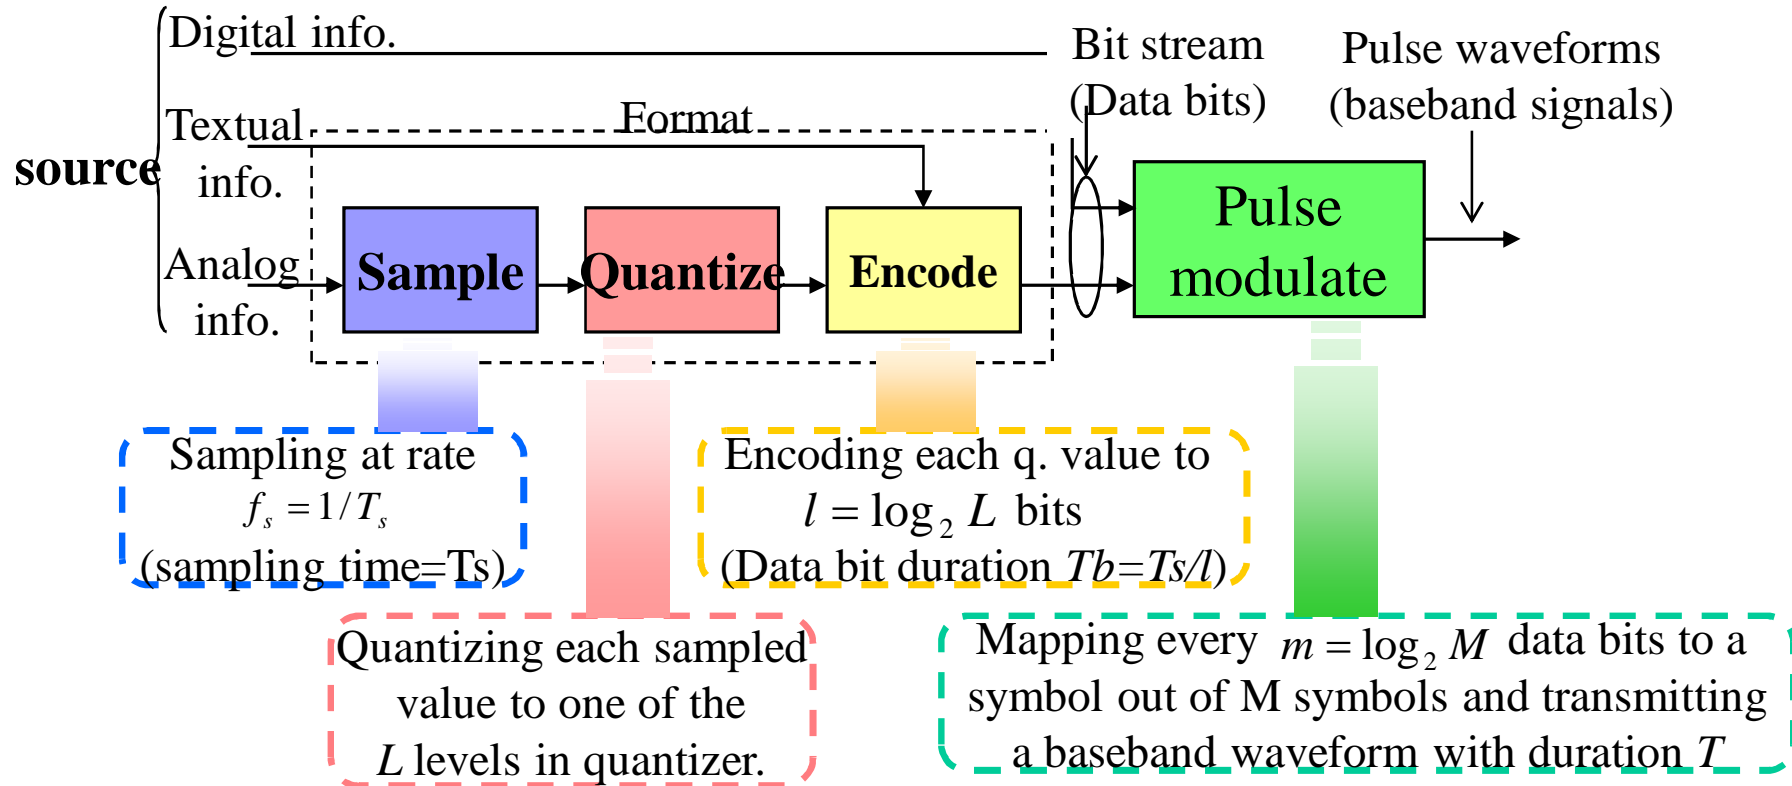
source

Digital info.

Textual info.

Analog info.

Format

Bit stream (Data bits)

Pulse waveforms (baseband signals)

Sample

Quantize

Encode

Pulse modulate

Sampling at rate $f_s = 1/T_s$ (sampling time=Ts)

Encoding each q. value to $l = \log_2 L$ bits (Data bit duration $Tb=Ts/l$)

Quantizing each sampled value to one of the $L$ levels in quantizer.

Mapping every $m = \log_2 M$ data bits to a symbol out of M symbols and transmitting a baseband waveform with duration $T$